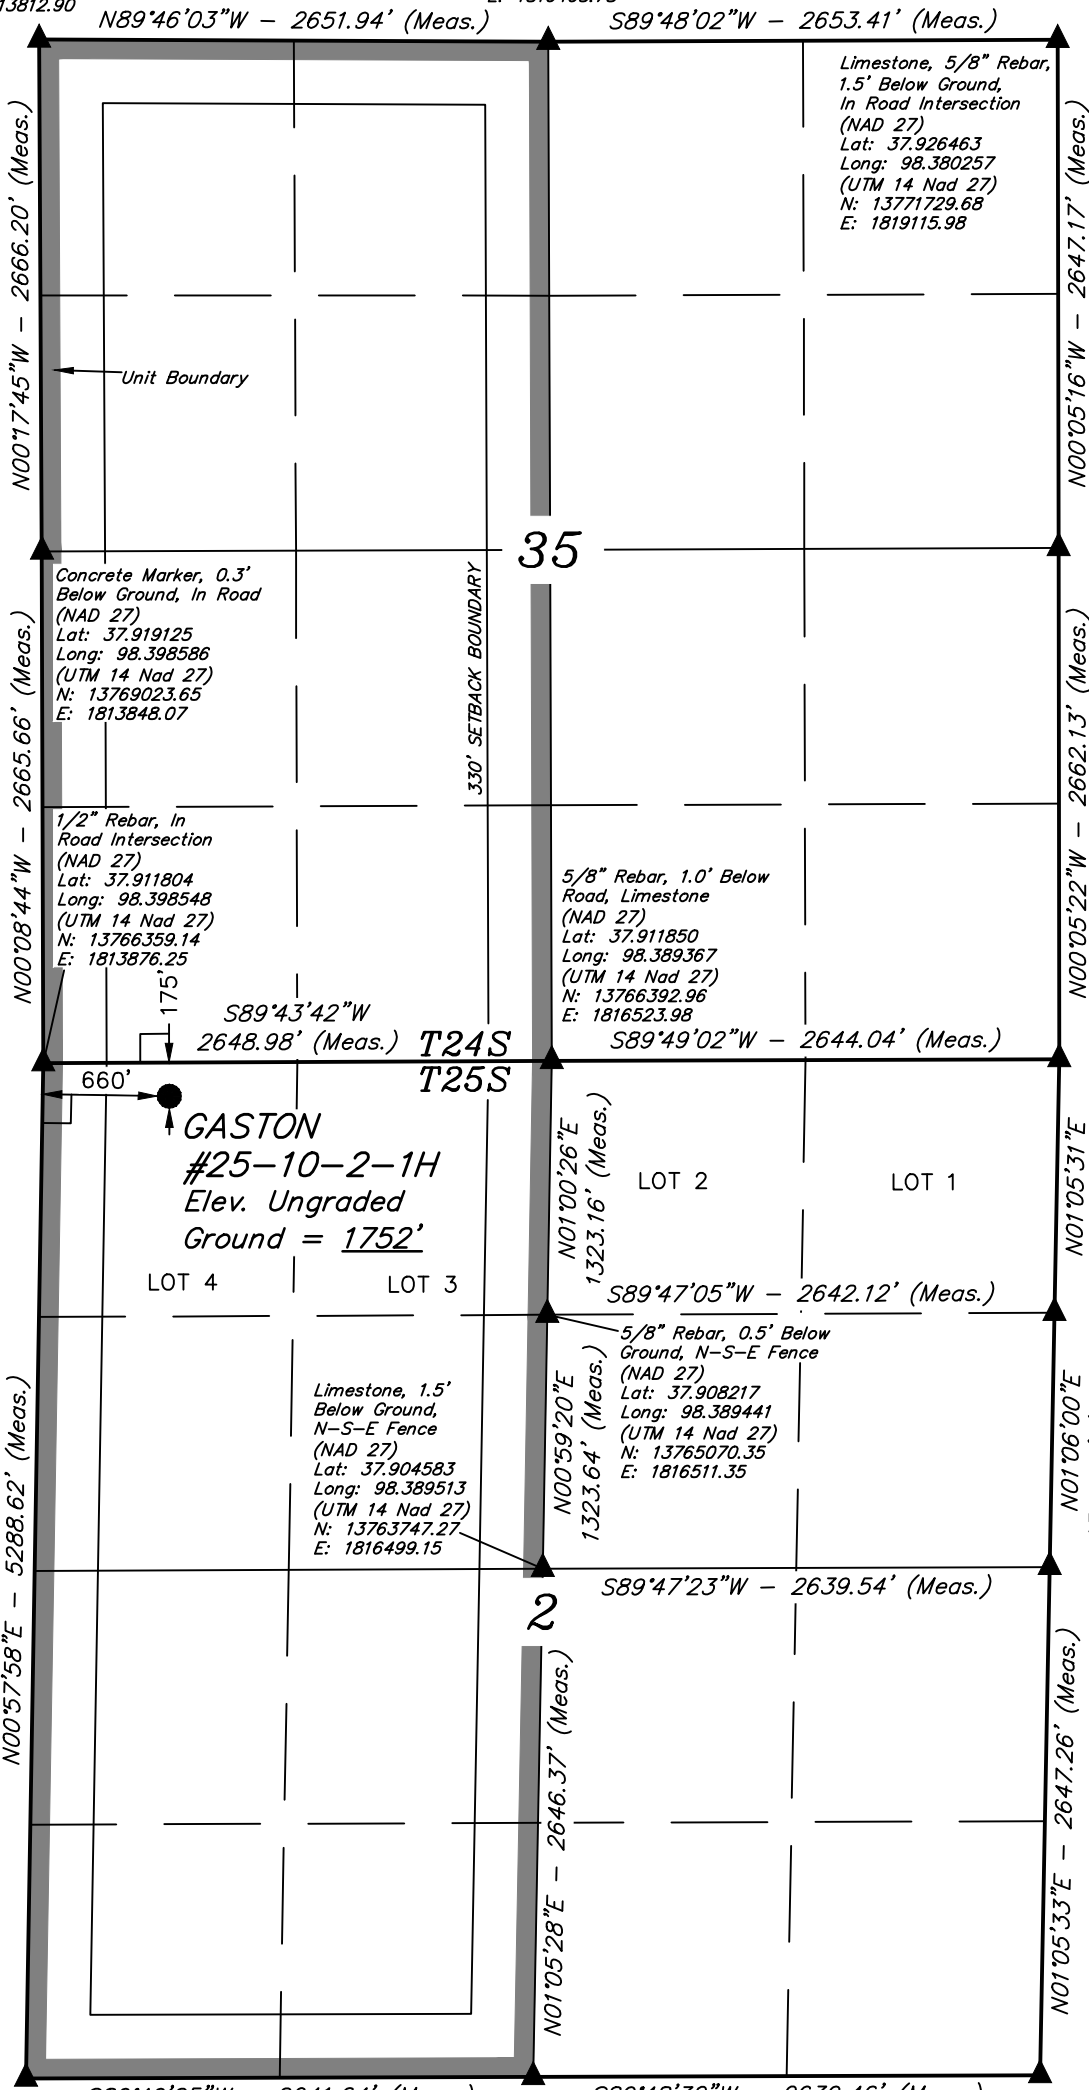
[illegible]13812.90

N89°46'03"W – 2651.94' (Meas.)

S89°48'02"W – 2653.41' (Meas.)

Limestone, 5/8" Rebar, 1.5' Below Ground, In Road Intersection (NAD 27) Lat: 37.926463 Long: 98.380257 (UTM 14 Nad 27) N: 13771729.68 E: 1819115.98

N00°17'45"W – 2666.20' (Meas.)

N00°05'16"W – 2647.17' (Meas.)

Unit Boundary

35

Concrete Marker, 0.3' Below Ground, In Road (NAD 27) Lat: 37.919125 Long: 98.398586 (UTM 14 Nad 27) N: 13769023.65 E: 1813848.07

330' SETBACK BOUNDARY

N00°08'44"W – 2665.66' (Meas.)

N00°05'22"W – 2662.13' (Meas.)

1/2" Rebar, In Road Intersection (NAD 27) Lat: 37.911804 Long: 98.398548 (UTM 14 Nad 27) N: 13766359.14 E: 1813876.25

5/8" Rebar, 1.0' Below Road, Limestone (NAD 27) Lat: 37.911850 Long: 98.389367 (UTM 14 Nad 27) N: 13766392.96 E: 1816523.98

175'

S89°43'42"W 2648.98' (Meas.)

T24S
T25S

S89°49'02"W – 2644.04' (Meas.)

660'

GASTON #25–10–2–1H Elev. Ungraded Ground = 1752'

N01°00'26"E 1323.16' (Meas.)

LOT 2

LOT 1

N01°05'31"E

LOT 4

LOT 3

S89°47'05"W – 2642.12' (Meas.)

5/8" Rebar, 0.5' Below Ground, N–S–E Fence (NAD 27) Lat: 37.908217 Long: 98.389441 (UTM 14 Nad 27) N: 13765070.35 E: 1816511.35

Limestone, 1.5' Below Ground, N–S–E Fence (NAD 27) Lat: 37.904583 Long: 98.389513 (UTM 14 Nad 27) N: 13763747.27 E: 1816499.15

N00°59'20"E 1323.64' (Meas.)

N01°06'00"E

N00°57'58"E – 5288.62' (Meas.)

S89°47'23"W – 2639.54' (Meas.)

2

N01°05'28"E – 2646.37' (Meas.)

N01°05'33"E – 2647.26' (Meas.)

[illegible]